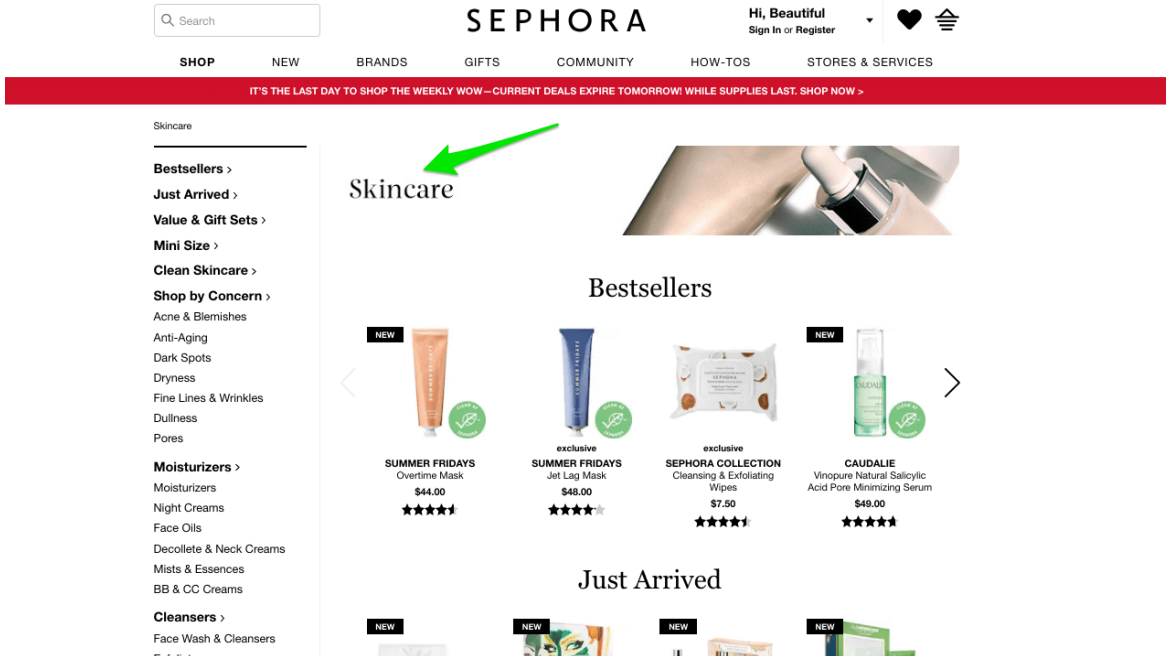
Search

SEPHORA

Hi, Beautiful
Sign In or Register

SHOP NEW BRANDS GIFTS COMMUNITY HOW-TOS STORES & SERVICES

IT'S THE LAST DAY TO SHOP THE WEEKLY WOW—CURRENT DEALS EXPIRE TOMORROW! WHILE SUPPLIES LAST. SHOP NOW >

Skincare

Bestsellers >
Just Arrived >
Value & Gift Sets >
Mini Size >
Clean Skincare >
Shop by Concern >
Acne & Blemishes
Anti-Aging
Dark Spots
Dryness
Fine Lines & Wrinkles
Dullness
Pores
Moisturizers >
Moisturizers
Night Creams
Face Oils
Decollete & Neck Creams
Mists & Essences
BB & CC Creams
Cleansers >
Face Wash & Cleansers

Skincare

Bestsellers

NEW
SUMMER FRIDAYS
Overtime Mask
$44.00

exclusive
SUMMER FRIDAYS
Jet Lag Mask
$48.00

exclusive
SEPHORA COLLECTION
Cleansing & Exfoliating Wipes
$7.50

NEW
CAUDALIE
Vinopure Natural Salicylic Acid Pore Minimizing Serum
$49.00

Just Arrived

NEW
NEW
NEW
NEW